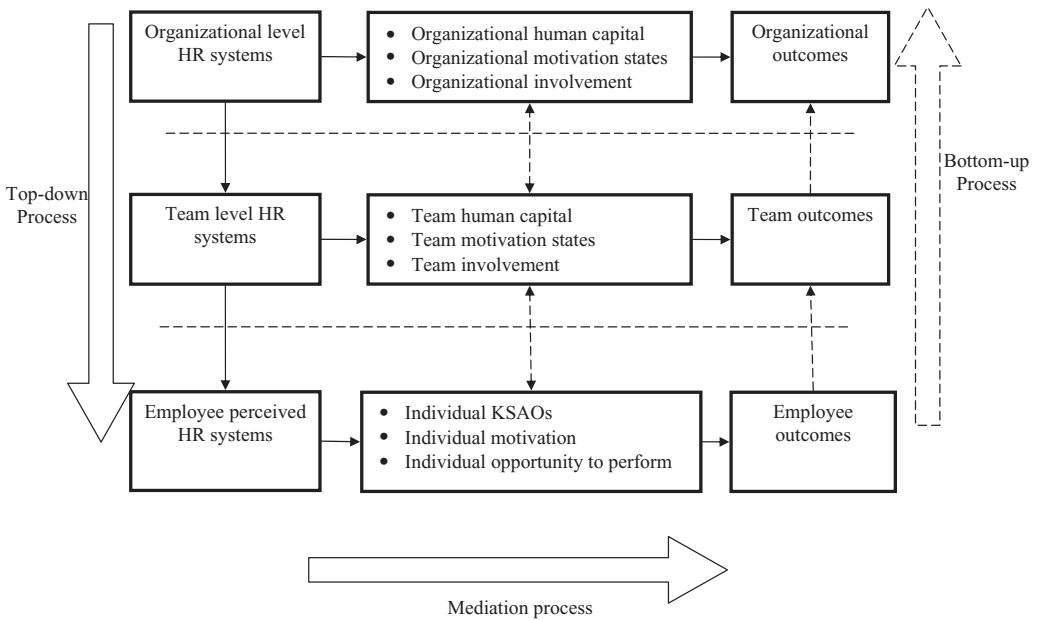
Top-down Process

Organizational level HR systems

• Organizational human capital
• Organizational motivation states
• Organizational involvement

Organizational outcomes

Bottom-up Process

Team level HR systems

• Team human capital
• Team motivation states
• Team involvement

Team outcomes

Employee perceived HR systems

• Individual KSAOs
• Individual motivation
• Individual opportunity to perform

Employee outcomes

Mediation process